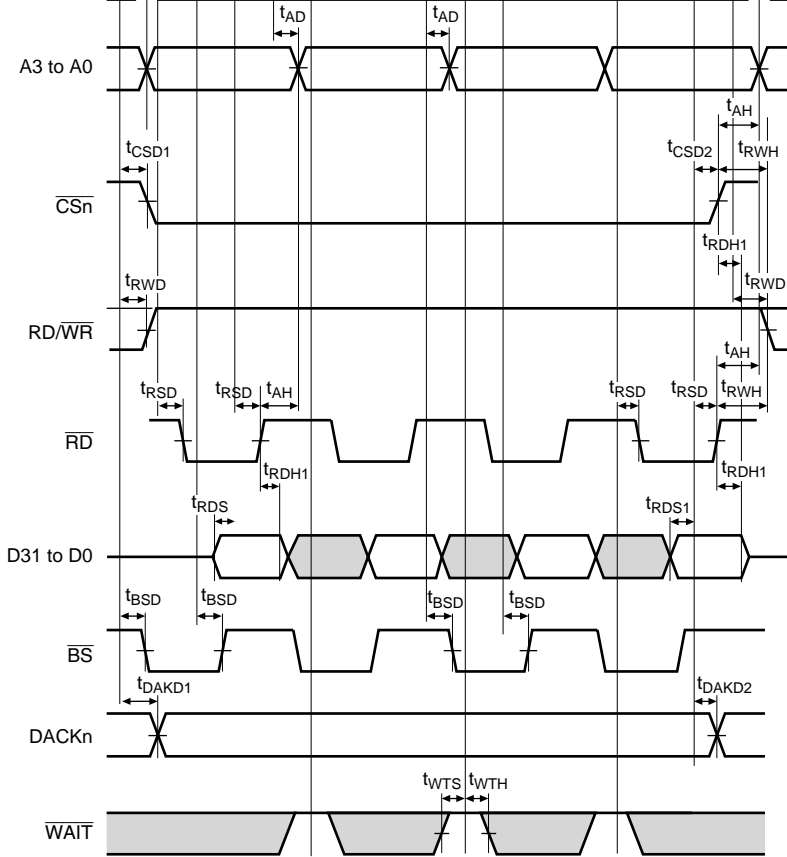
$t_{AD}$ $t_{AD}$

A3 to A0

$t_{AH}$

$t_{CSD1}$ $t_{CSD2}$ $t_{RWH}$

$\overline{CSn}$

$t_{RDH1}$

$t_{RWD}$ $t_{RWD}$

RD/$\overline{WR}$

$t_{AH}$

$t_{RSD}$ $t_{RSD}$ $t_{AH}$ $t_{RSD}$ $t_{RSD}$ $t_{RWH}$

$\overline{RD}$

$t_{RDH1}$ $t_{RDH1}$

$t_{RDS}$ $t_{RDS1}$

D31 to D0

$t_{BSD}$ $t_{BSD}$ $t_{BSD}$ $t_{BSD}$

$\overline{BS}$

$t_{DAKD1}$ $t_{DAKD2}$

DACKn

$t_{WTS}$ $t_{WTH}$

$\overline{WAIT}$